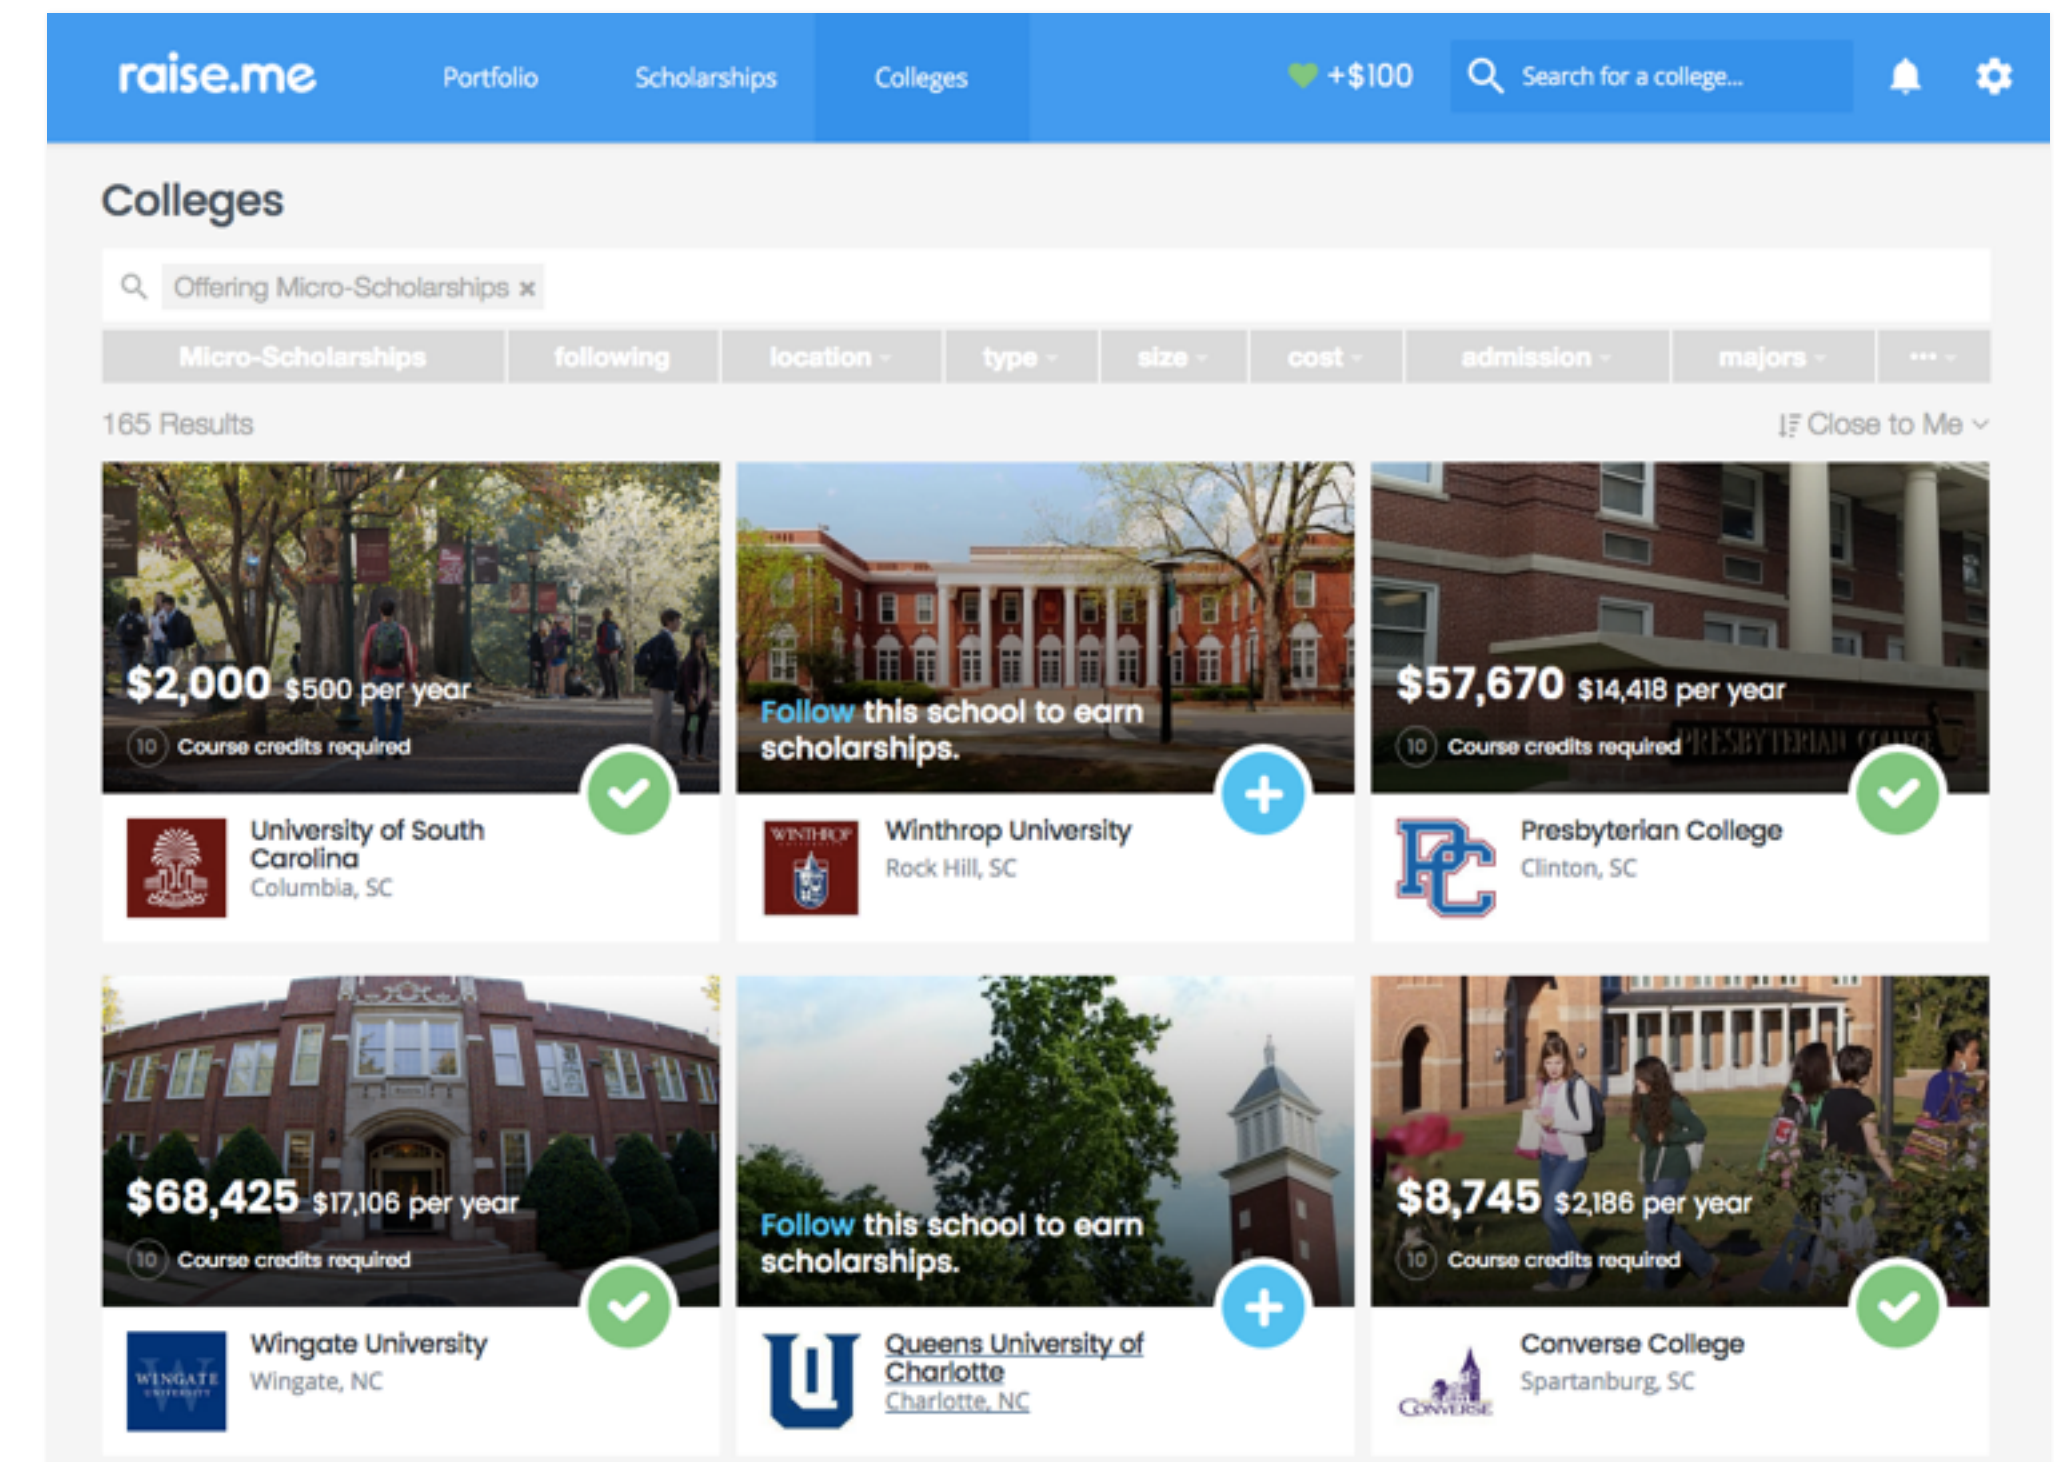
raise.me Portfolio Scholarships Colleges +$100 Search for a college...

Colleges

Offering Micro-Scholarships ×

Micro-Scholarships | following | location | type | size | cost | admission | majors | •••

165 Results

Close to Me

$2,000 $500 per year
10 Course credits required
University of South Carolina
Columbia, SC

Follow this school to earn scholarships.
Winthrop University
Rock Hill, SC

$57,670 $14,418 per year
10 Course credits required
Presbyterian College
Clinton, SC

$68,425 $17,106 per year
10 Course credits required
Wingate University
Wingate, NC

Follow this school to earn scholarships.
Queens University of Charlotte
Charlotte, NC

$8,745 $2,186 per year
10 Course credits required
Converse College
Spartanburg, SC